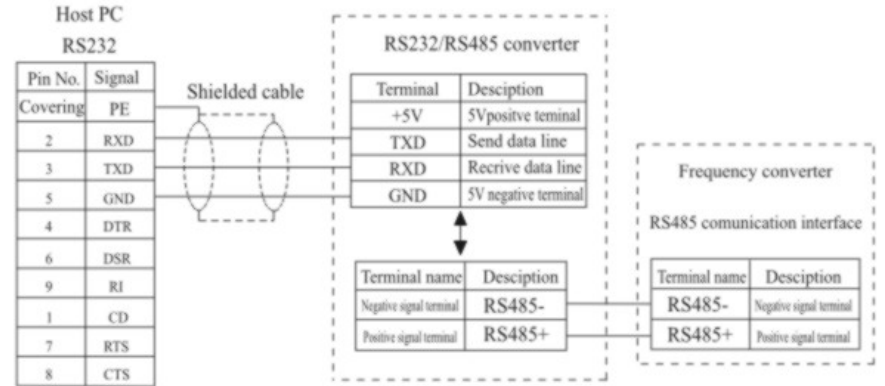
Host PC
RS232

| Pin No. | Signal |
|---|---|
| Covering | PE |
| 2 | RXD |
| 3 | TXD |
| 5 | GND |
| 4 | DTR |
| 6 | DSR |
| 9 | RI |
| 1 | CD |
| 7 | RTS |
| 8 | CTS |

Shielded cable

RS232/RS485 converter

| Terminal | Desciption |
|---|---|
| +5V | 5Vpositve teminal |
| TXD | Send data line |
| RXD | Recrive data line |
| GND | 5V negative terminal |

| Terminal name | Desciption |
|---|---|
| Negative signal terminal | RS485- |
| Positive signal terminal | RS485+ |

Frequency converter

RS485 comunication interface

| Terminal name | Desciption |
|---|---|
| RS485- | Negative signal terminal |
| RS485+ | Positive signal terminal |